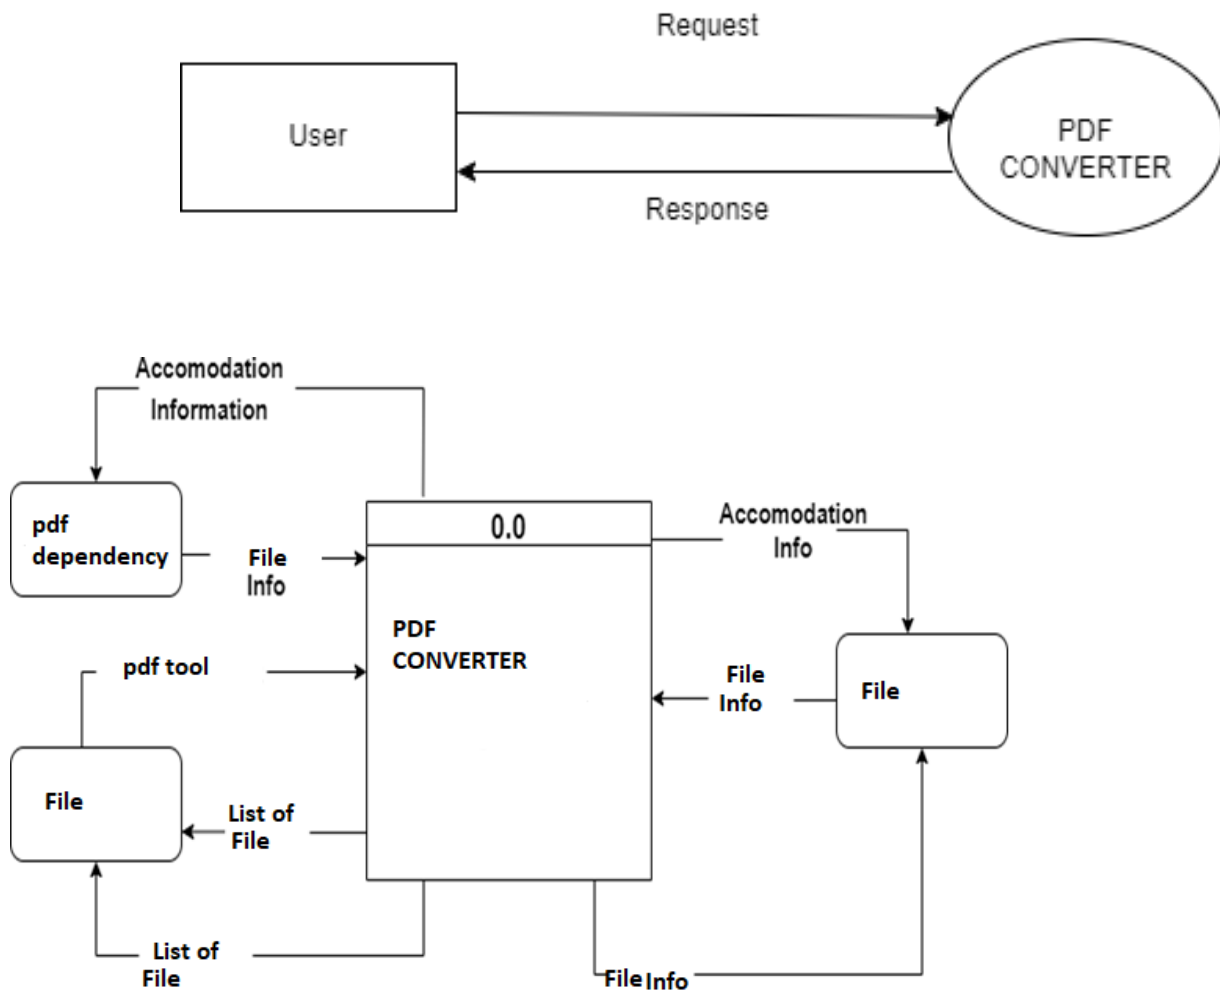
Request

User

PDF CONVERTER

Response

Accomodation Information

pdf dependency

File Info

0.0

PDF CONVERTER

Accomodation Info

pdf tool

File Info

File

File

List of File

List of File

File Info